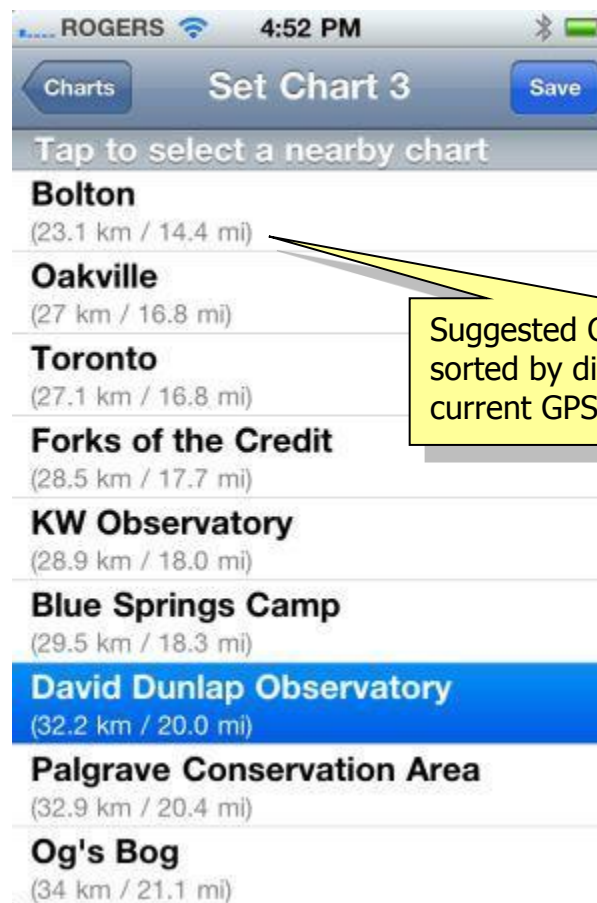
ROGERS 4:52 PM

Charts Set Chart 3 Save

Tap to select a nearby chart

Bolton
(23.1 km / 14.4 mi)

Oakville
(27 km / 16.8 mi)

Toronto
(27.1 km / 16.8 mi)

Forks of the Credit
(28.5 km / 17.7 mi)

KW Observatory
(28.9 km / 18.0 mi)

Blue Springs Camp
(29.5 km / 18.3 mi)

David Dunlap Observatory
(32.2 km / 20.0 mi)

Palgrave Conservation Area
(32.9 km / 20.4 mi)

Og's Bog
(34 km / 21.1 mi)

Suggested C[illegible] sorted by di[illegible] current GPS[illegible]